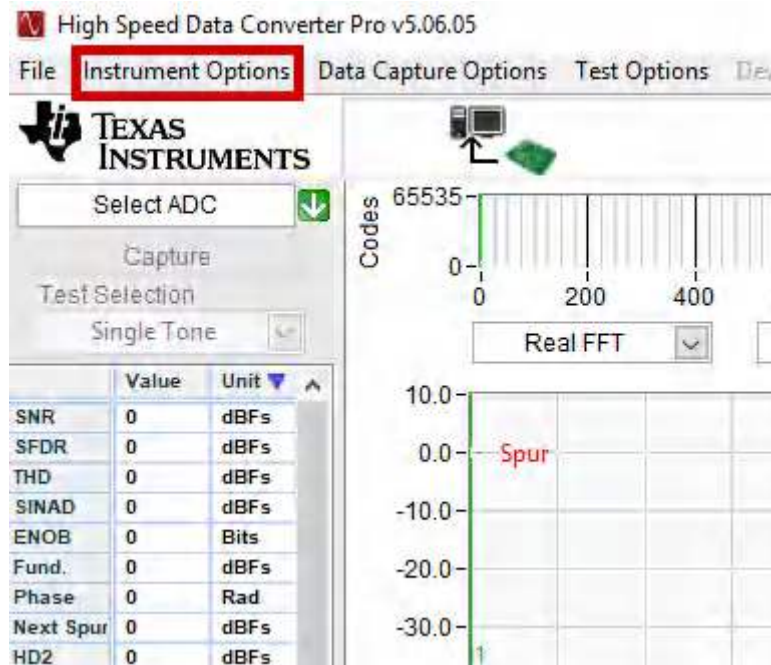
High Speed Data Converter Pro v5.06.05

File Instrument Options Data Capture Options Test Options De

TEXAS INSTRUMENTS

Select ADC

Capture

Test Selection

Single Tone

| | Value | Unit |
|---|---|---|
| SNR | 0 | dBFs |
| SFDR | 0 | dBFs |
| THD | 0 | dBFs |
| SINAD | 0 | dBFs |
| ENOB | 0 | Bits |
| Fund. | 0 | dBFs |
| Phase | 0 | Rad |
| Next Spur | 0 | dBFs |
| HD2 | 0 | dBFs |

Codes
65535
0
0 200 400

Real FFT

10.0
0.0 Spur
-10.0
-20.0
-30.0
1